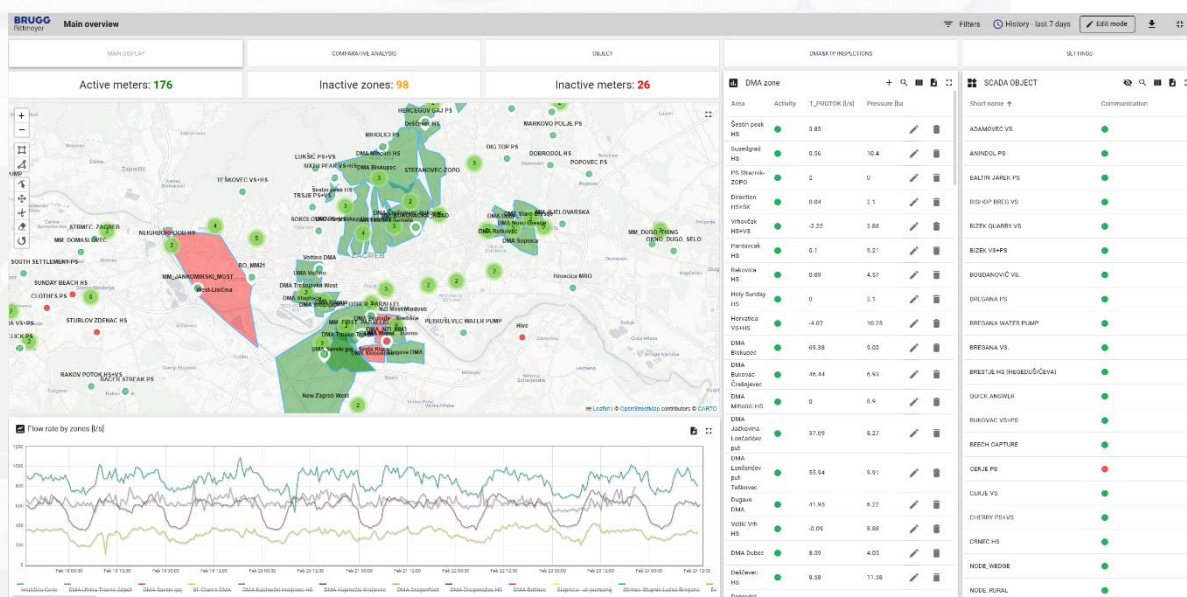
BRUGG Rittmeyer Main overview

Filters History · last 7 days Edit mode

MAIN DISPLAY | COMPARATIVE ANALYSIS | OBJECT | DMAS/KP INSPECTIONS | SETTINGS

Active meters: 176
Inactive zones: 98
Inactive meters: 26

HERCEGOVAC PS
MIHOLJCI HS
MARKOVO POLJE PS
BIG TOP PS
DOBRODOL HS
POPOVEC PS
LUKŠIĆ PS+VS
DMA Bizkupec
STEFANOVEC ZOPO
TESKOVEC VS+HS
TRSJE PS
SOKOLOVAC
STRMEC ZAGREB
MM_DOMAGOJEC
NEIGHBORHOOD HS
DMA Sopnica
MM_DUGO_SELO
SOUTH SETTLEMENT PS
SUNDAY BEACH HS
MM_JANKOMIRSKI_MOST
CLOTHES PS
STUBLOV ZDENAC HS
ZAGREB
Voltino DMA
DMA Trešnjevka West
RAKOV POTOK HS+VS
New Zagreb West
Leaflet | © OpenStreetMap contributors © CARTO

Flow rate by zones [l/s]

DMA zone

| Area | Activity | T_PROTOK [l/s] | Pressure [ba |
|---|---|---|---|
| Šestin peak HS | | 3.85 | |
| Susedgrad HS | | 0.56 | 10.4 |
| PS Stranik-ZOPO | | 2 | 0 |
| Direction HS+SK | | 0.84 | 2.1 |
| Vrhovčak HS+VS | | -2.22 | 2.88 |
| Pantovcak HS | | 0.1 | 5.21 |
| Rakovica HS | | 0.89 | 4.57 |
| Holy Sunday HS | | 0 | 2.1 |
| Horvatica VS+HS | | -4.07 | 10.75 |
| DMA Biskupec | | 60.38 | 9.02 |
| DMA Bukovac Črnomjevec | | 46.64 | 6.93 |
| DMA Miholić HS | | 0 | 8.9 |
| DMA Jadkovina Lončarićev put | | 37.69 | 8.27 |
| DMA Lončarićev put Teškovec | | 55.94 | 9.91 |
| Dugave DMA | | 41.95 | 6.22 |
| Veliki Vrh HS | | -0.09 | 8.88 |
| DMA Dubec | | 8.09 | 4.03 |
| Deščevec HS | | 8.58 | 11.38 |

SCADA OBJECT

| Short name | Communication |
|---|---|
| ADAMOVEC VS. | |
| ANINDOL PS | |
| BALTIN JAREK PS | |
| BISHOP BREG VS | |
| BIZEK QUARRY VS | |
| BIZEK VS+PS | |
| BOGDANOVIĆ VS. | |
| BREGANA PS | |
| BREGANA WATER PUMP | |
| BREGANA VS. | |
| BRESTJE HS (HEGEDUŠIĆEVA) | |
| QUICK ANSWER | |
| BUKOVAC VS+PS | |
| BEECH CAPTURE | |
| CERJE PS | |
| CERJE VS. | |
| CHERRY PS+VS | |
| CRNEC HS | |
| NODE_WEDGE | |
| NODE_RURAL | |